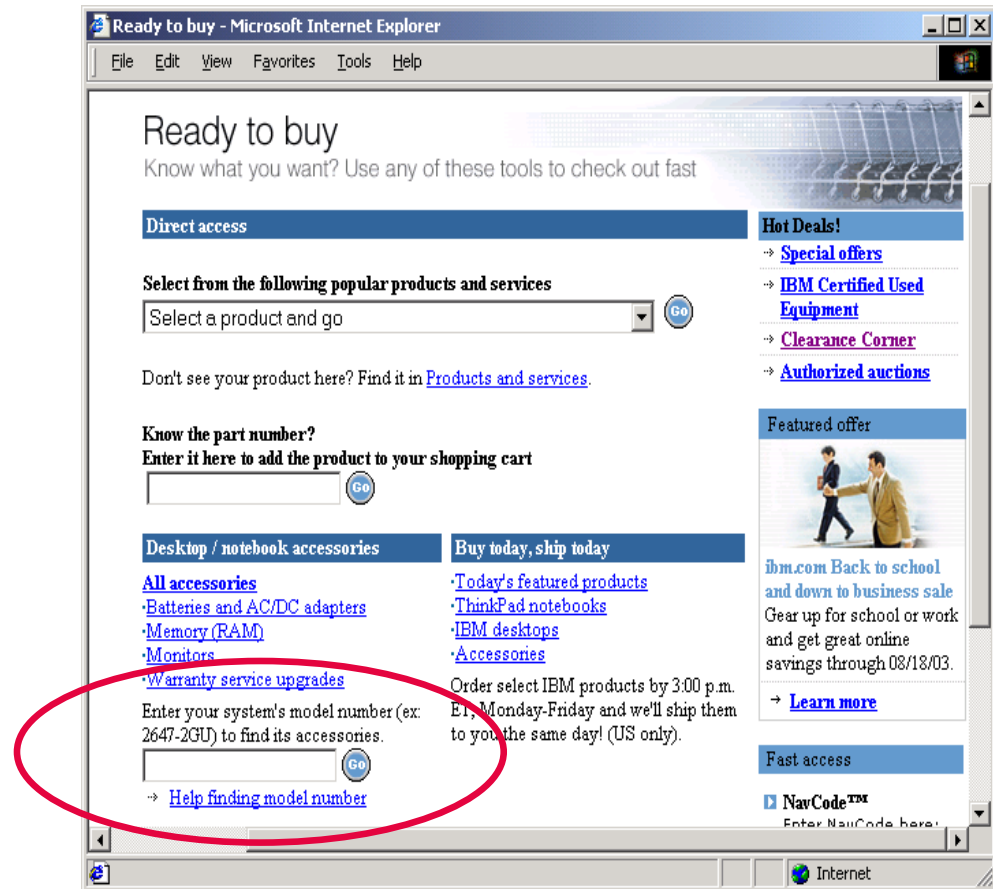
Ready to buy - Microsoft Internet Explorer

File Edit View Favorites Tools Help

Ready to buy
Know what you want? Use any of these tools to check out fast

Direct access

Select from the following popular products and services
Select a product and go
Go

Don't see your product here? Find it in Products and services.

Know the part number?
Enter it here to add the product to your shopping cart
Go

Desktop / notebook accessories
All accessories
·Batteries and AC/DC adapters
·Memory (RAM)
·Monitors
·Warranty service upgrades
Enter your system's model number (ex: 2647-2GU) to find its accessories.
Go
Help finding model number

Buy today, ship today
·Today's featured products
·ThinkPad notebooks
·IBM desktops
·Accessories
Order select IBM products by 3:00 p.m. ET, Monday-Friday and we'll ship them to you the same day! (US only).

Hot Deals!
Special offers
IBM Certified Used Equipment
Clearance Corner
Authorized auctions

Featured offer
ibm.com Back to school and down to business sale
Gear up for school or work and get great online savings through 08/18/03.
Learn more

Fast access
NavCode™
Enter NavCode here:

Internet